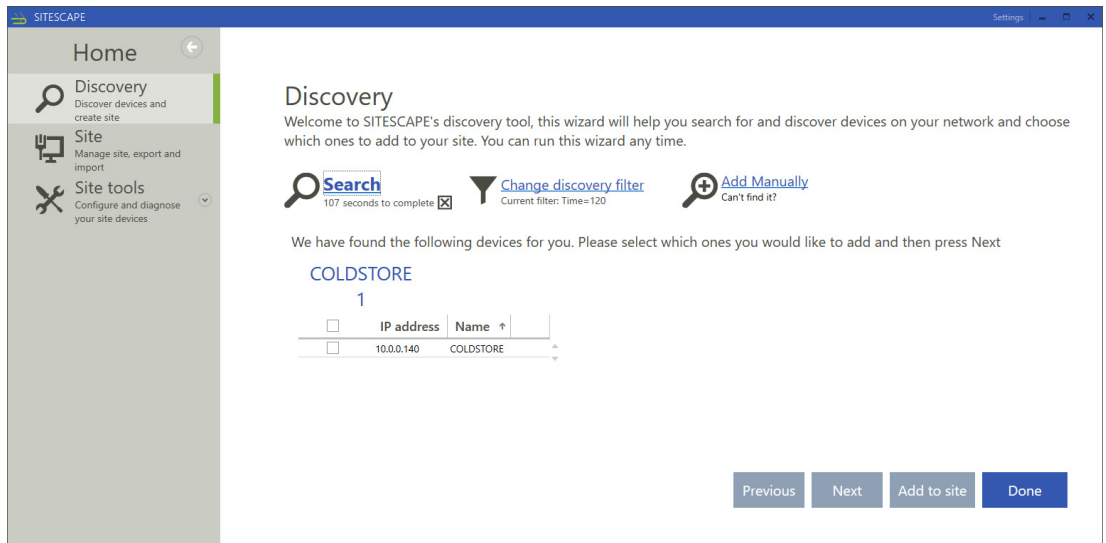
SITESCAPE

Settings

Home

Discovery
Discover devices and create site

Site
Manage site, export and import

Site tools
Configure and diagnose your site devices

Discovery

Welcome to SITESCAPE's discovery tool, this wizard will help you search for and discover devices on your network and choose which ones to add to your site. You can run this wizard any time.

Search
107 seconds to complete

Change discovery filter
Current filter: Time=120

Add Manually
Can't find it?

We have found the following devices for you. Please select which ones you would like to add and then press Next

COLDSTORE
1

| | IP address | Name ↑ |
|---|---|---|
| | 10.0.0.140 | COLDSTORE |

Previous
Next
Add to site
Done